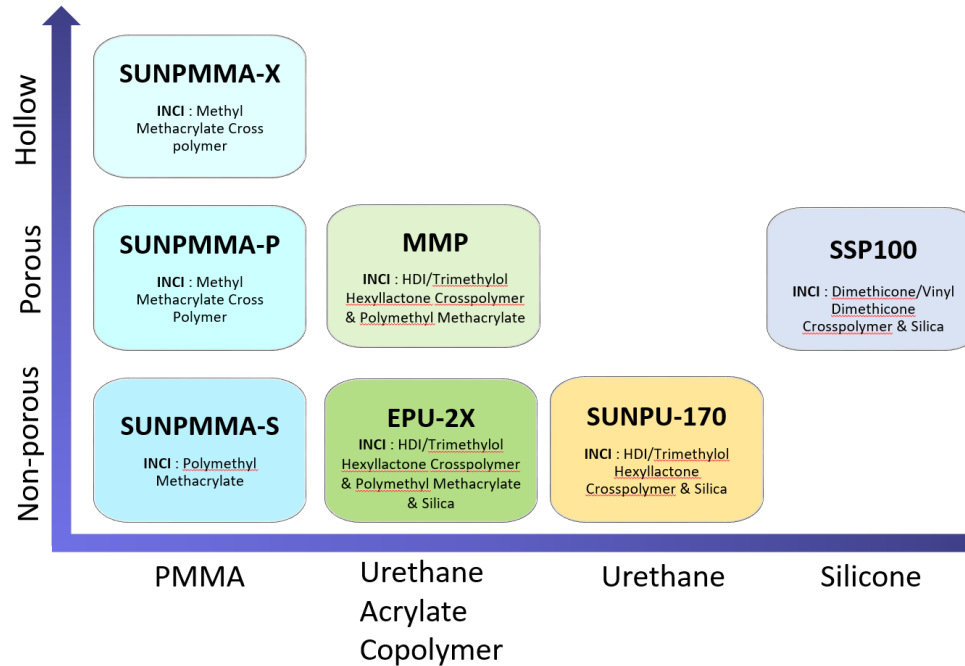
Hollow

Porous

Non-porous

SUNPMMA-X

INCI : Methyl Methacrylate Cross polymer

SUNPMMA-P

INCI : Methyl Methacrylate Cross Polymer

MMP

INCI : HDI/Trimethylol Hexyllactone Crosspolymer & Polymethyl Methacrylate

SSP100

INCI : Dimethicone/Vinyl Dimethicone Crosspolymer & Silica

SUNPMMA-S

INCI : Polymethyl Methacrylate

EPU-2X

INCI : HDI/Trimethylol Hexyllactone Crosspolymer & Polymethyl Methacrylate & Silica

SUNPU-170

INCI : HDI/Trimethylol Hexyllactone Crosspolymer & Silica

PMMA

Urethane Acrylate Copolymer

Urethane

Silicone